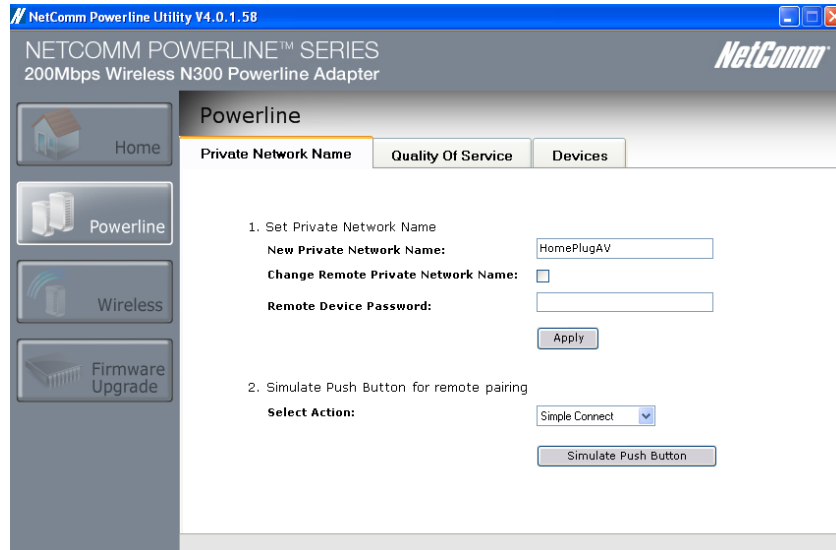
NetComm Powerline Utility V4.0.1.58

NETCOMM POWERLINE™ SERIES
200Mbps Wireless N300 Powerline Adapter

NetComm

Home

Powerline

Wireless

Firmware Upgrade

Powerline

Private Network Name | Quality Of Service | Devices

1. Set Private Network Name

New Private Network Name: HomePlugAV

Change Remote Private Network Name:

Remote Device Password:

Apply

2. Simulate Push Button for remote pairing

Select Action: Simple Connect

Simulate Push Button